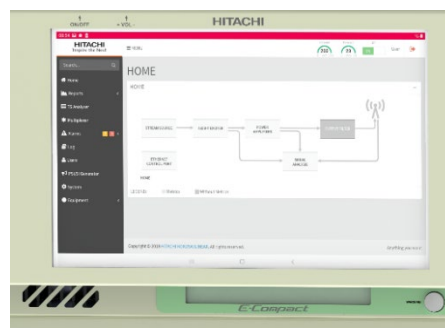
ON/OFF
+ VOL

HITACHI

HITACHI
Inspire the Next

HOME

Home
Reports
TS Analyzer
IP Uplinker
Alarms
Log
Users
PSI/SI Generator
System
Equipment

HOME

STREAM GEN
EXCITER
POWER AMPLIFIER
OUTPUT FILTER
STATION CONTROLLER
MASK ANALYZE

HOME

Copyright © 2020 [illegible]. All rights reserved.

E-Compact